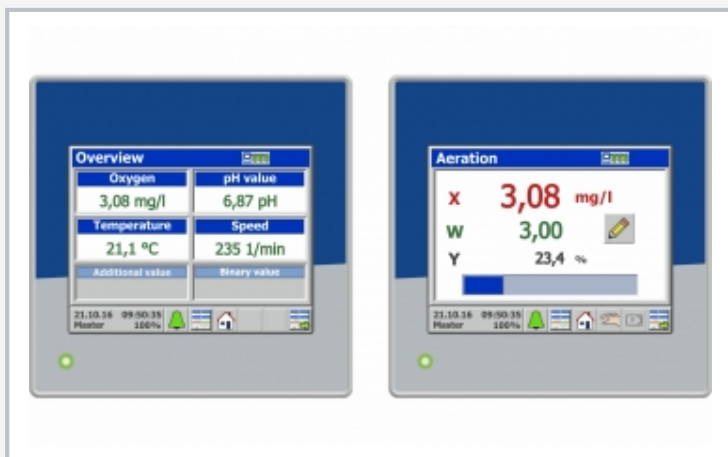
Overview

Oxygen
3,08 mg/l

pH value
6,87 pH

Temperature
21,1 °C

Speed
235 1/min

Additional value

Binary value

21.10.16 09:50:35
Master 100%

Aeration

X 3,08 mg/l
W 3,00
Y 23,4 %

21.10.16 09:50:35
Master 100%